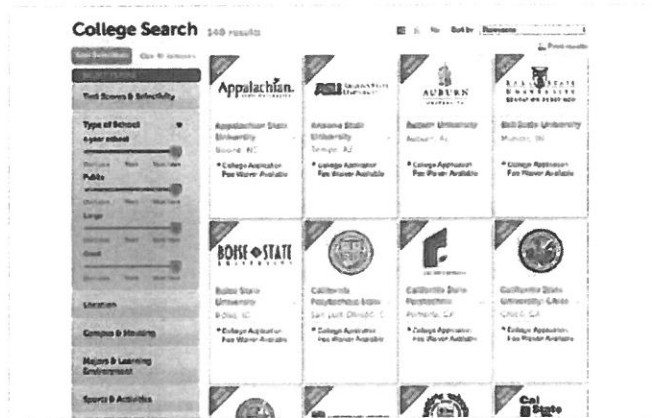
College Search 140 results

Sort by Relevance

Print results

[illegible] Clear All

Test Scores & Selectivity

Type of School

4-year school

Public

Large

Urban

Location

Campus & Housing

Majors & Learning Environment

Sports & Activities

Appalachian.

Appalachian State University
Boone, NC
College Application Fee Waiver Available

Arizona State University
Tempe, AZ
College Application Fee Waiver Available

AUBURN UNIVERSITY

Auburn University
Auburn, AL
College Application Fee Waiver Available

BALL STATE UNIVERSITY

Ball State University
Muncie, IN
College Application Fee Waiver Available

BOISE STATE UNIVERSITY

Boise State University
Boise, ID
College Application Fee Waiver Available

California Polytechnic State
San Luis Obispo, C
College Application Fee Waiver Available

California State Polytechnic
Pomona, CA
College Application Fee Waiver Available

California State University-Chico
Chico, CA
College Application Fee Waiver Available

Cal State